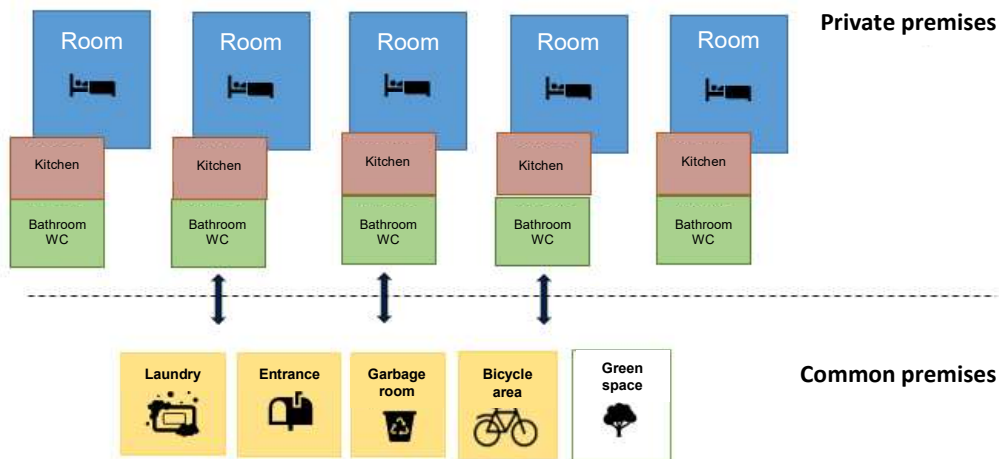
Room

Kitchen

Bathroom WC

Room

Kitchen

Bathroom WC

Room

Kitchen

Bathroom WC

Room

Kitchen

Bathroom WC

Room

Kitchen

Bathroom WC

Private premises

Laundry

Entrance

Garbage room

Bicycle area

Green space

Common premises